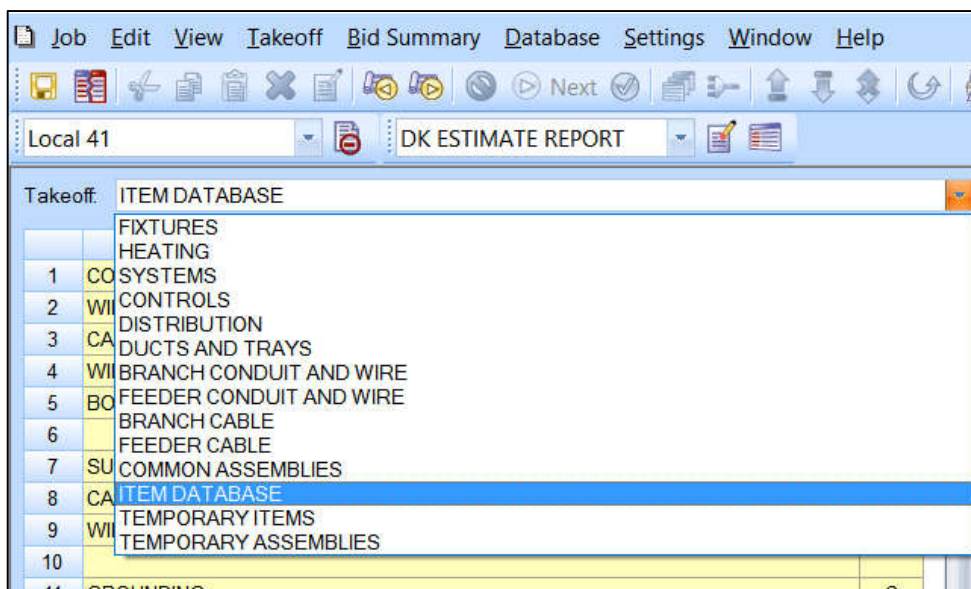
Job Edit View Takeoff Bid Summary Database Settings Window Help

Next

Local 41

DK ESTIMATE REPORT

Takeoff: ITEM DATABASE

FIXTURES
HEATING
SYSTEMS
CONTROLS
DISTRIBUTION
DUCTS AND TRAYS
BRANCH CONDUIT AND WIRE
FEEDER CONDUIT AND WIRE
BRANCH CABLE
FEEDER CABLE
COMMON ASSEMBLIES
ITEM DATABASE
TEMPORARY ITEMS
TEMPORARY ASSEMBLIES

1 CO
2 WI
3 CA
4 WI
5 BO
6
7 SU
8 CA
9 WI
10
11 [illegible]